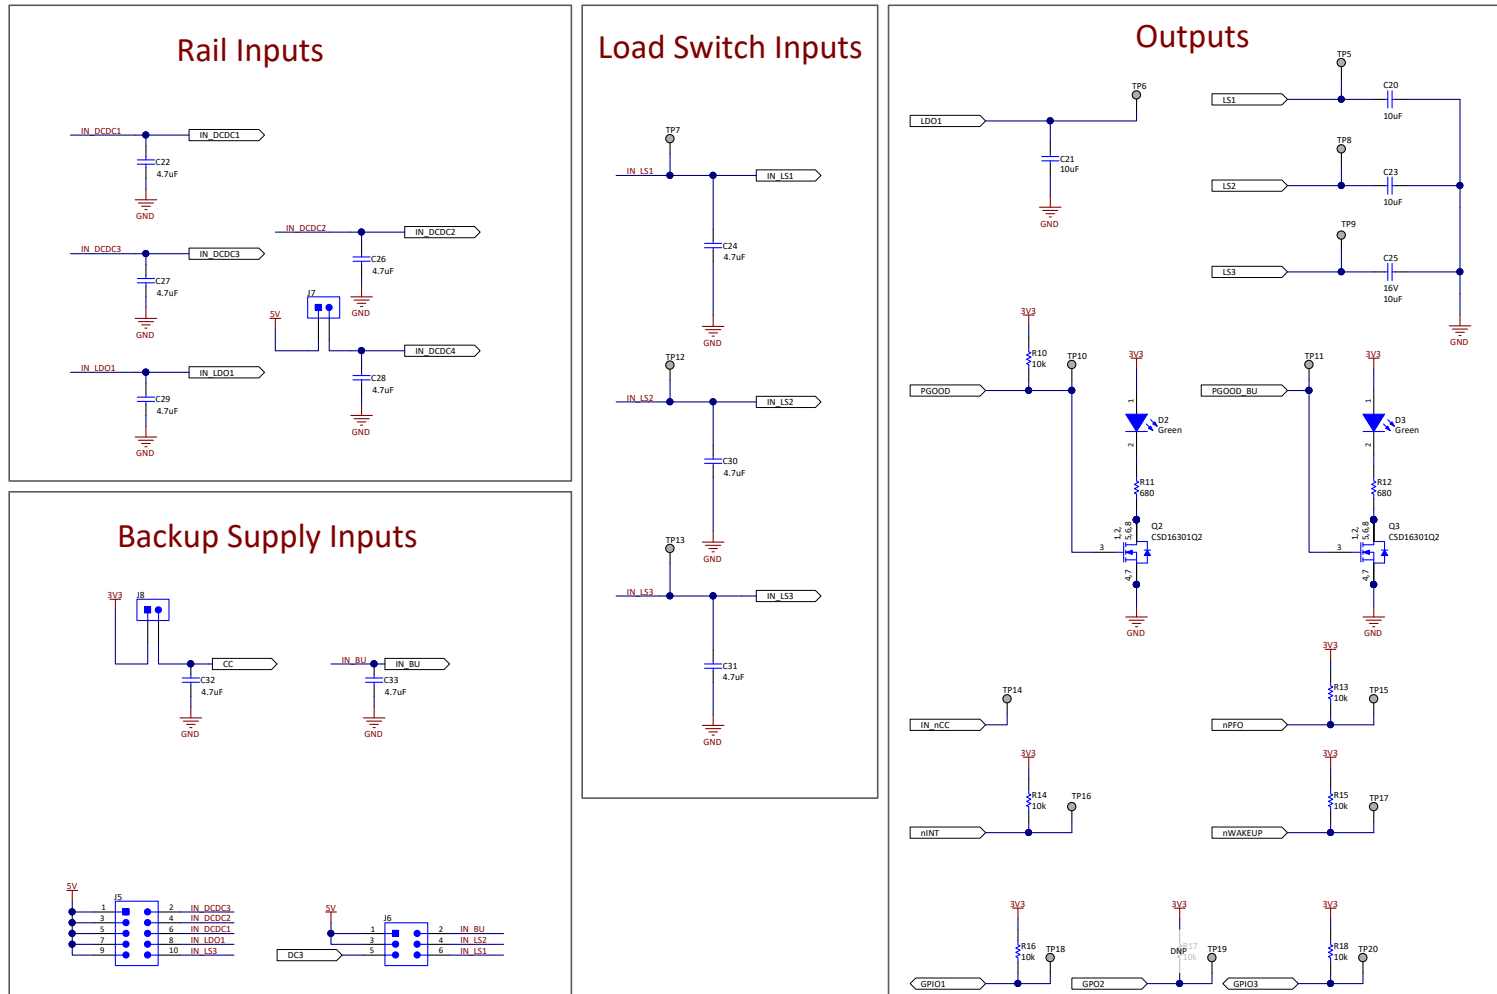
Rail Inputs

IN_DCDC1
IN_DCDC1
C22
4.7uF
GND

IN_DCDC3
IN_DCDC3
C27
4.7uF
GND

IN_LDO1
IN_LDO1
C29
4.7uF
GND

IN_DCDC2
IN_DCDC2
C26
4.7uF
GND

J7
5V
IN_DCDC4
C28
4.7uF
GND

Load Switch Inputs

TP7
IN_LS1
IN_LS1
C24
4.7uF
GND

TP12
IN_LS2
IN_LS2
C30
4.7uF
GND

TP13
IN_LS3
IN_LS3
C31
4.7uF
GND

Outputs

TP6
LDO1
C21
10uF
GND

TP5
LS1
C20
10uF

TP8
LS2
C23
10uF

TP9
LS3
C25
16V
10uF
GND

3V3
R10
10k
TP10
PGOOD
3V3
1
D2
Green
2
R11
680
1,2,
5,6,8
Q2
CSD16301Q2
3
4,7
GND

TP11
3V3
PGOOD_BU
1
D3
Green
2
R12
680
1,2,
5,6,8
Q3
CSD16301Q2
3
4,7
GND

TP14
IN_nCC

3V3
R13
10k
TP15
nPFO

3V3
R14
10k
TP16
nINT

3V3
R15
10k
TP17
nWAKEUP

3V3
R16
10k
TP18
GPIO1

3V3
DNP
R17
10k
TP19
GPO2

3V3
R18
10k
TP20
GPIO3

Backup Supply Inputs

3V3
J8
CC
C32
4.7uF
GND

IN_BU
IN_BU
C33
4.7uF
GND

5V
J5
1
2
IN_DCDC3
3
4
IN_DCDC2
5
6
IN_DCDC1
7
8
IN_LDO1
9
10
IN_LS3

5V
J6
1
2
IN_BU
3
4
IN_LS2
DC3
5
6
IN_LS1